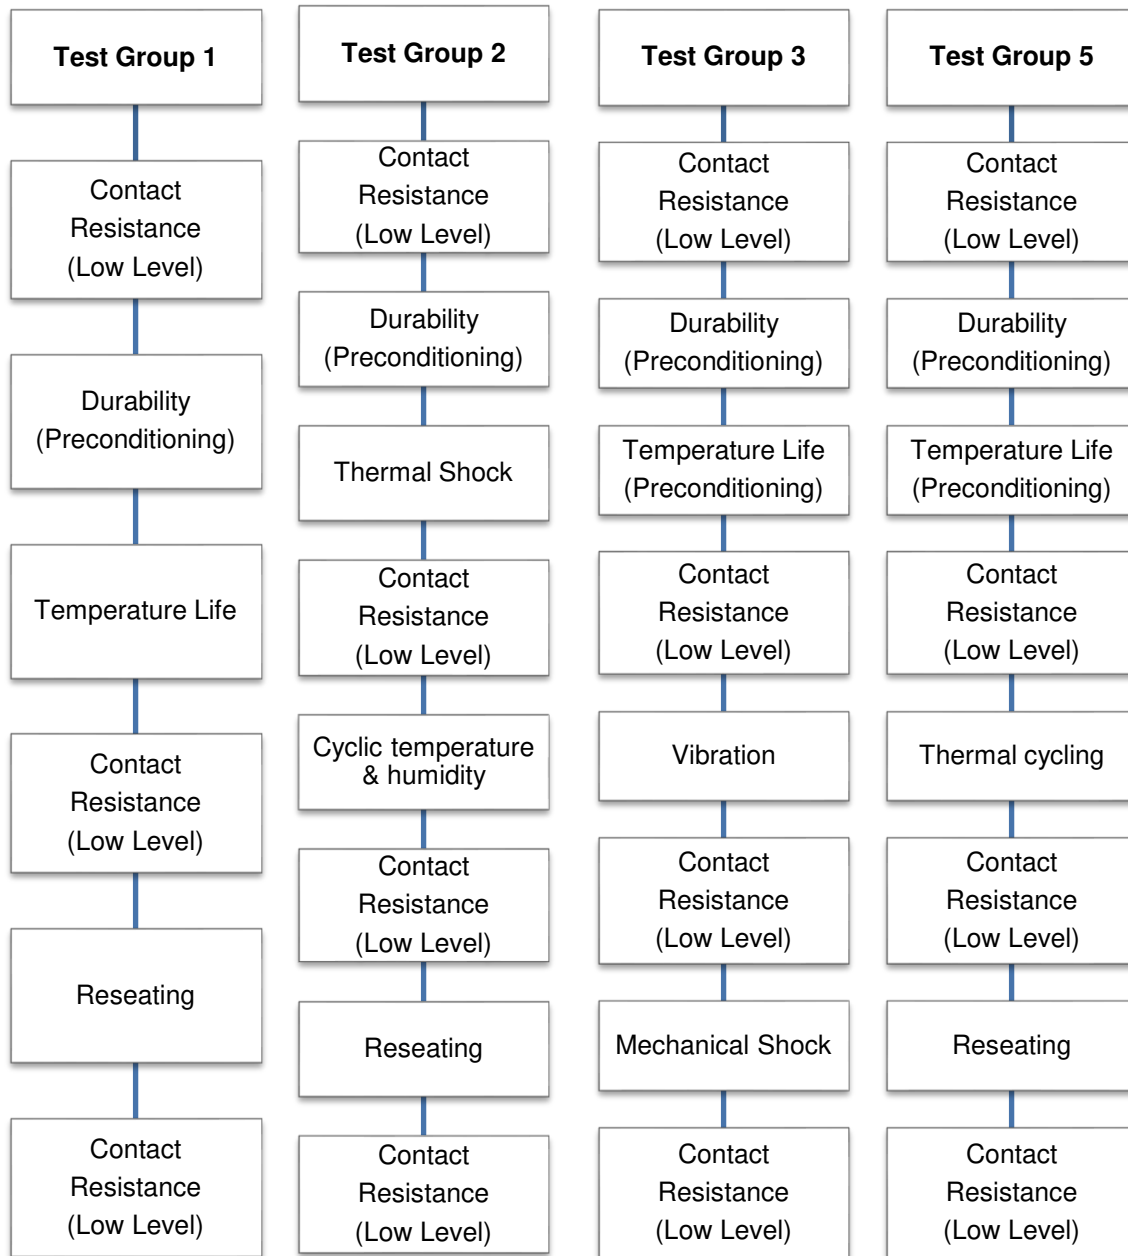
Test Group 1

Contact Resistance (Low Level)

Durability (Preconditioning)

Temperature Life

Contact Resistance (Low Level)

Reseating

Contact Resistance (Low Level)

Test Group 2

Contact Resistance (Low Level)

Durability (Preconditioning)

Thermal Shock

Contact Resistance (Low Level)

Cyclic temperature & humidity

Contact Resistance (Low Level)

Reseating

Contact Resistance (Low Level)

Test Group 3

Contact Resistance (Low Level)

Durability (Preconditioning)

Temperature Life (Preconditioning)

Contact Resistance (Low Level)

Vibration

Contact Resistance (Low Level)

Mechanical Shock

Contact Resistance (Low Level)

Test Group 5

Contact Resistance (Low Level)

Durability (Preconditioning)

Temperature Life (Preconditioning)

Contact Resistance (Low Level)

Thermal cycling

Contact Resistance (Low Level)

Reseating

Contact Resistance (Low Level)